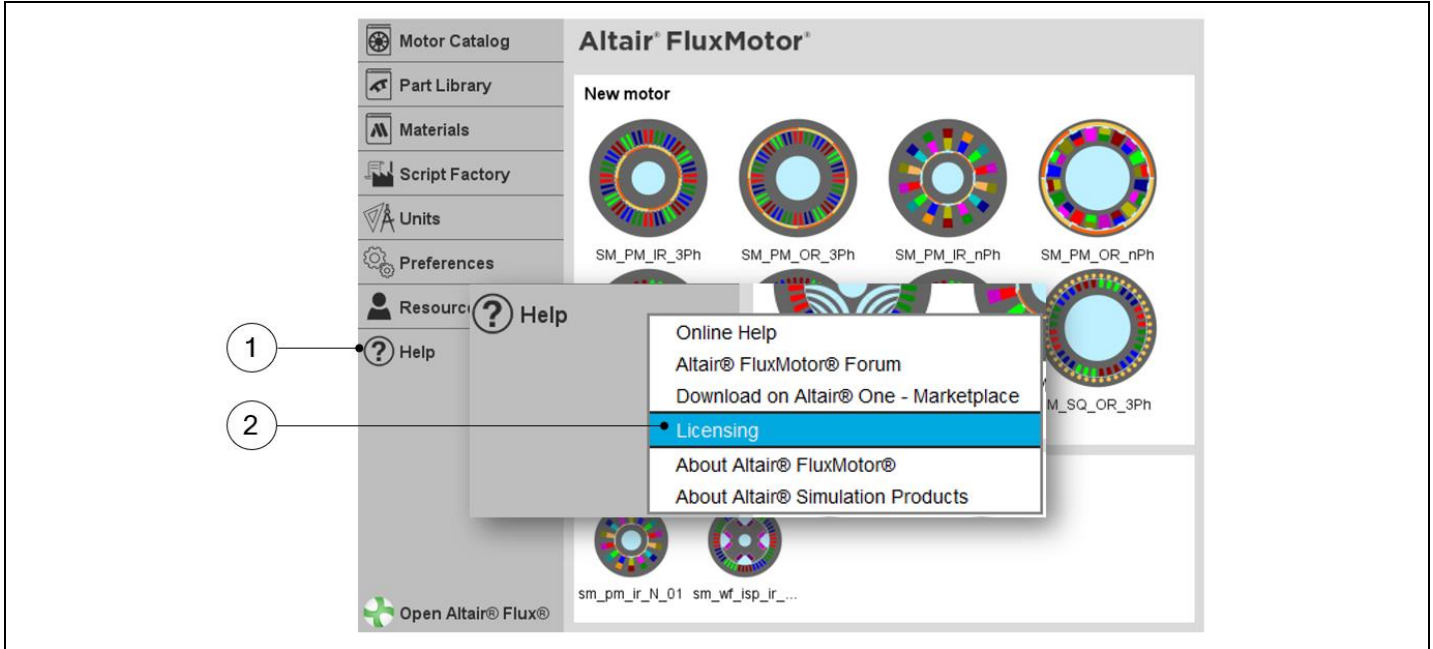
Motor Catalog
Part Library
Materials
Script Factory
Units
Preferences
Resourc
Help

Altair® FluxMotor®

New motor

SM_PM_IR_3Ph SM_PM_OR_3Ph SM_PM_IR_nPh SM_PM_OR_nPh

Help

Online Help
Altair® FluxMotor® Forum
Download on Altair® One - Marketplace
Licensing
About Altair® FluxMotor®
About Altair® Simulation Products

M_SQ_OR_3Ph

sm_pm_ir_N_01 sm_wf_isp_ir_...

Open Altair® Flux®

1
2